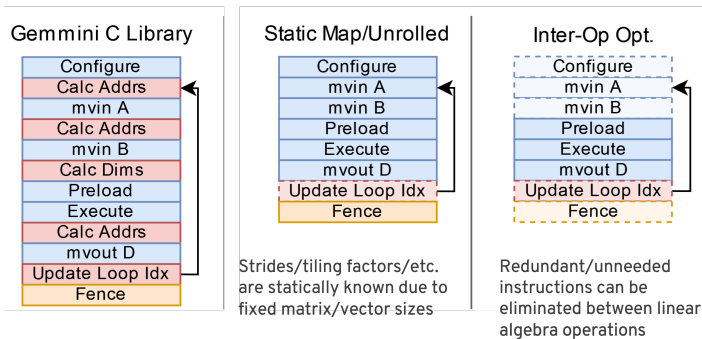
Gemmini C Library

Configure
Calc Addrs
mvin A
Calc Addrs
mvin B
Calc Dims
Preload
Execute
Calc Addrs
mvout D
Update Loop Idx
Fence

Static Map/Unrolled

Configure
mvin A
mvin B
Preload
Execute
mvout D
Update Loop Idx
Fence

Strides/tiling factors/etc. are statically known due to fixed matrix/vector sizes

Inter-Op Opt.

Configure
mvin A
mvin B
Preload
Execute
mvout D
Update Loop Idx
Fence

Redundant/unneeded instructions can be eliminated between linear algebra operations